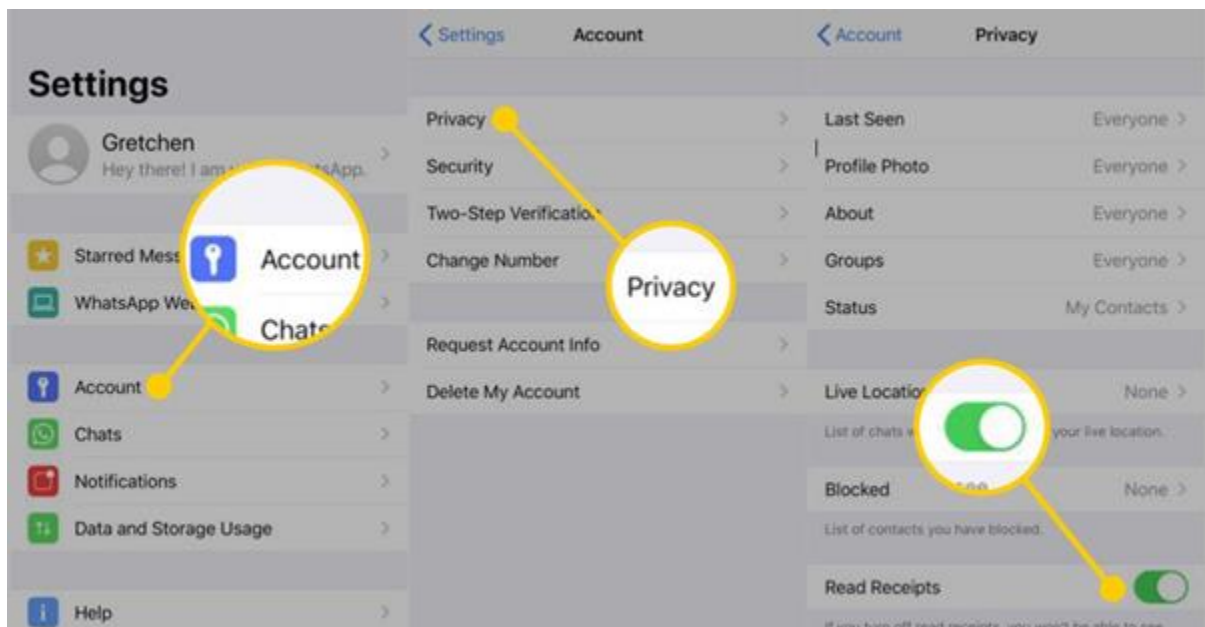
Settings

Gretchen
Hey there! I am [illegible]sApp.

Account
Chats

Starred Mess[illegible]
WhatsApp We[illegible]

Account
Chats
Notifications
Data and Storage Usage

Help

< Settings Account

Privacy
Security
Two-Step Verificatio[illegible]
Change Number

Privacy

Request Account Info
Delete My Account

< Account Privacy

Last Seen Everyone
Profile Photo Everyone
About Everyone
Groups Everyone
Status My Contacts

Live Locatio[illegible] None
List of chats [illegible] your live location.

Blocked None
List of contacts you have blocked.

Read Receipts

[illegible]